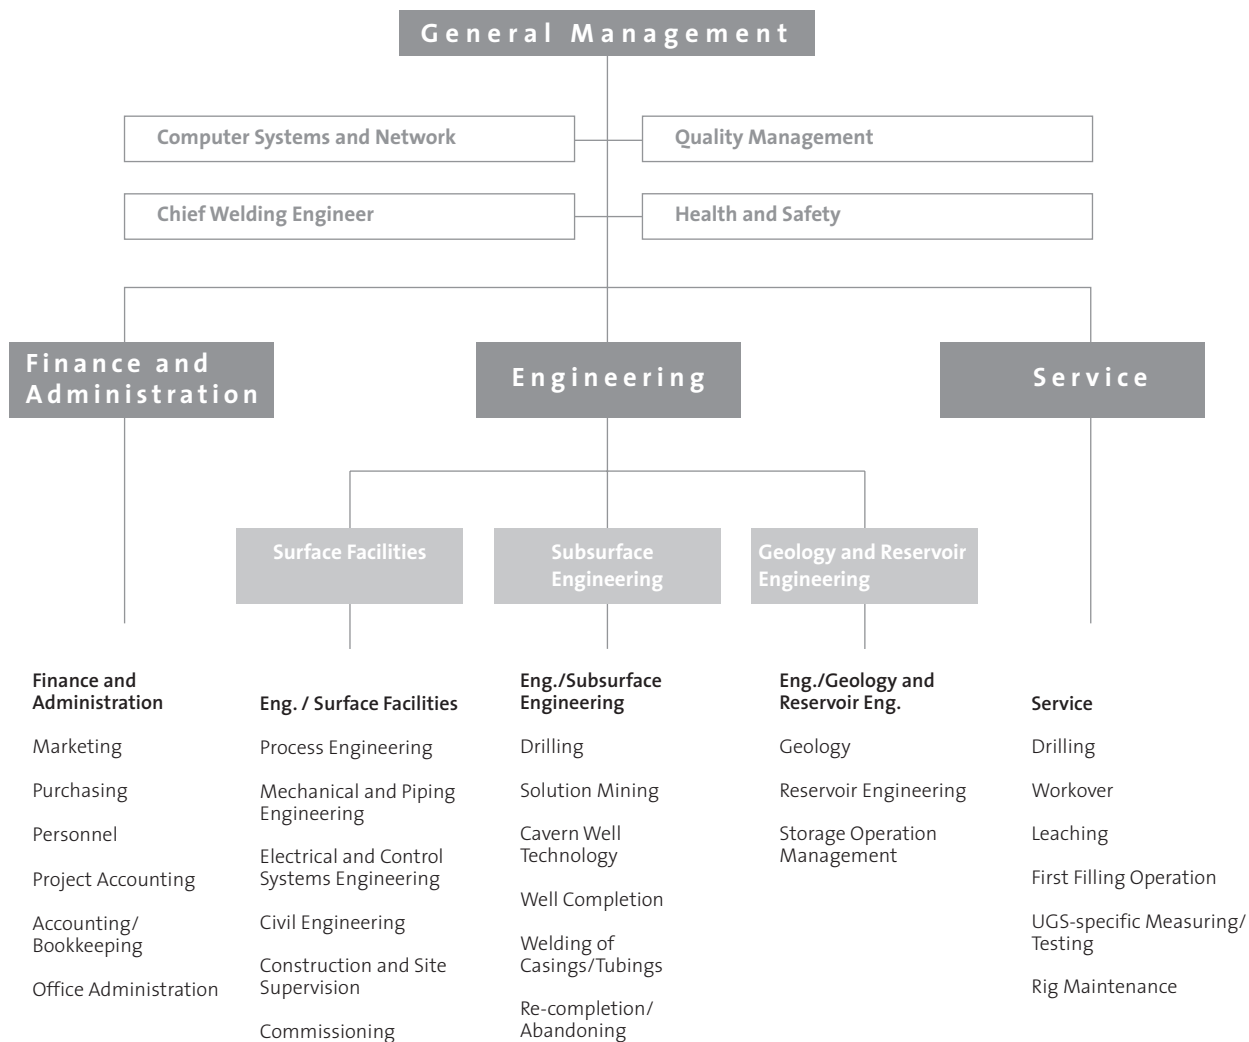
General Management

Computer Systems and Network

Quality Management

Chief Welding Engineer

Health and Safety

Finance and Administration

Engineering

Service

Surface Facilities

Subsurface Engineering

Geology and Reservoir Engineering

Finance and Administration

Marketing

Purchasing

Personnel

Project Accounting

Accounting/ Bookkeeping

Office Administration

Eng. / Surface Facilities

Process Engineering

Mechanical and Piping Engineering

Electrical and Control Systems Engineering

Civil Engineering

Construction and Site Supervision

Commissioning

Eng./Subsurface Engineering

Drilling

Solution Mining

Cavern Well Technology

Well Completion

Welding of Casings/Tubings

Re-completion/ Abandoning

Eng./Geology and Reservoir Eng.

Geology

Reservoir Engineering

Storage Operation Management

Service

Drilling

Workover

Leaching

First Filling Operation

UGS-specific Measuring/ Testing

Rig Maintenance